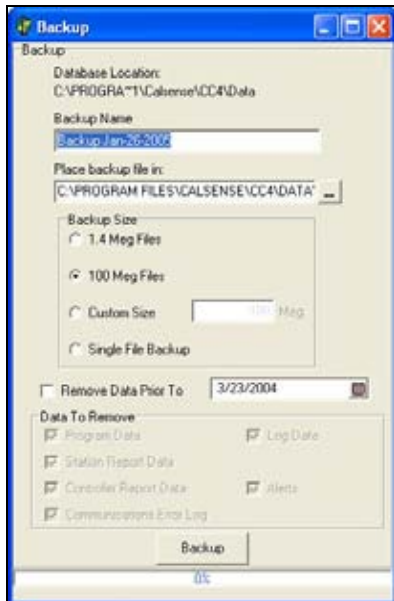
Backup

Backup

Database Location:
C:\PROGRA~1\Calsense\CC4\Data

Backup Name

Backup Jan-26-2005

Place backup file in:

C:\PROGRAM FILES\CALSENSE\CC4\DATA\

...

Backup Size

1.4 Meg Files

100 Meg Files

Custom Size

100

Meg

Single File Backup

Remove Data Prior To

3/23/2004

Data To Remove

Program Data

Log Data

Station Report Data

Controller Report Data

Alerts

Communications Error Log

Backup

0%